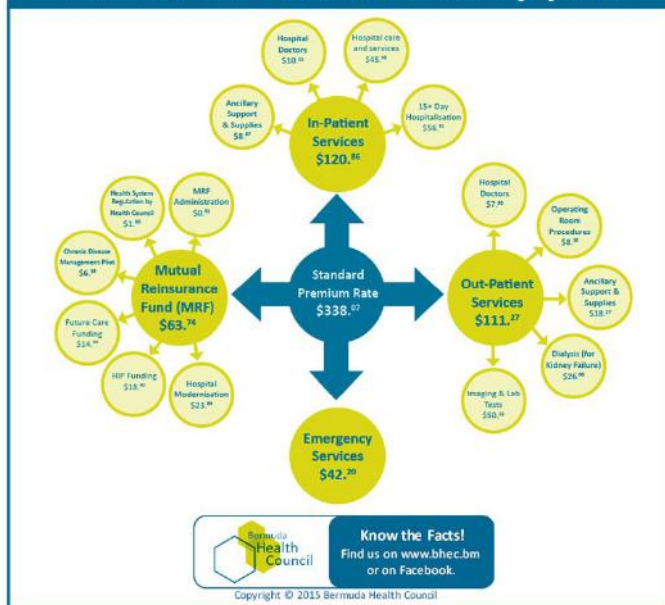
Hospital Doctors $18.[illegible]

Hospital care and services $45.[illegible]

Ancillary Support & Supplies $8.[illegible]

15+ Day Hospitalisation $56.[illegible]

In-Patient Services $120.$^{86}$

Health System Regulation by Health Council $1.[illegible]

MRF Administration $0.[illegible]

Chronic Disease Management Plan $6.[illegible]

Mutual Reinsurance Fund (MRF) $63.$^{74}$

Future Care Funding $14.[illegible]

HIP Funding $18.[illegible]

Hospital Modernisation $23.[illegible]

Standard Premium Rate $338.$^{07}$

Hospital Doctors $7.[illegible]

Operating Room Procedures $8.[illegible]

Out-Patient Services $111.$^{27}$

Ancillary Support & Supplies $18.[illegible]

Dialysis (for Kidney Failure) $26.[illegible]

Imaging & Lab Tests $50.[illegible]

Emergency Services $42.$^{20}$

Bermuda Health Council

Know the Facts! Find us on www.bhec.bm or on Facebook.

Copyright © 2015 Bermuda Health Council